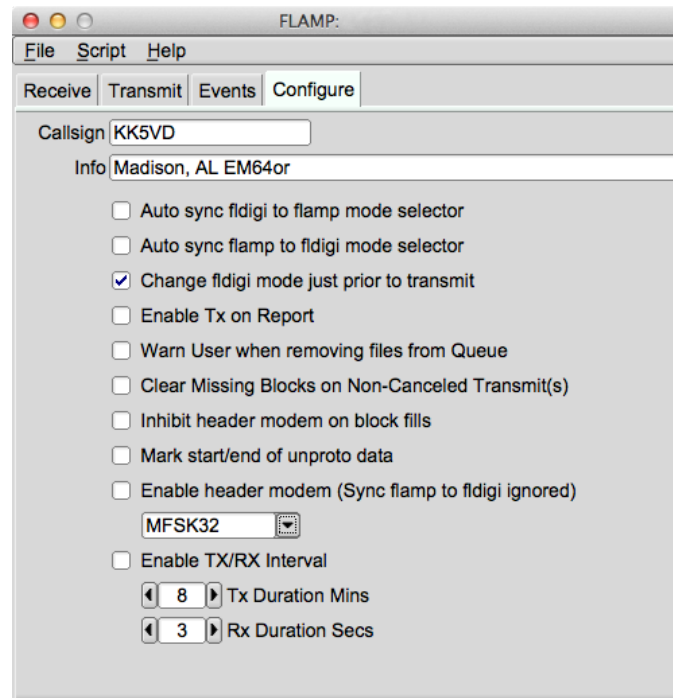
FLAMP:

File Script Help

Receive Transmit Events Configure

Callsign KK5VD

Info Madison, AL EM64or

Auto sync fldigi to flamp mode selector

Auto sync flamp to fldigi mode selector

Change fldigi mode just prior to transmit

Enable Tx on Report

Warn User when removing files from Queue

Clear Missing Blocks on Non-Canceled Transmit(s)

Inhibit header modem on block fills

Mark start/end of unproto data

Enable header modem (Sync flamp to fldigi ignored)

MFSK32

Enable TX/RX Interval

8 Tx Duration Mins

3 Rx Duration Secs